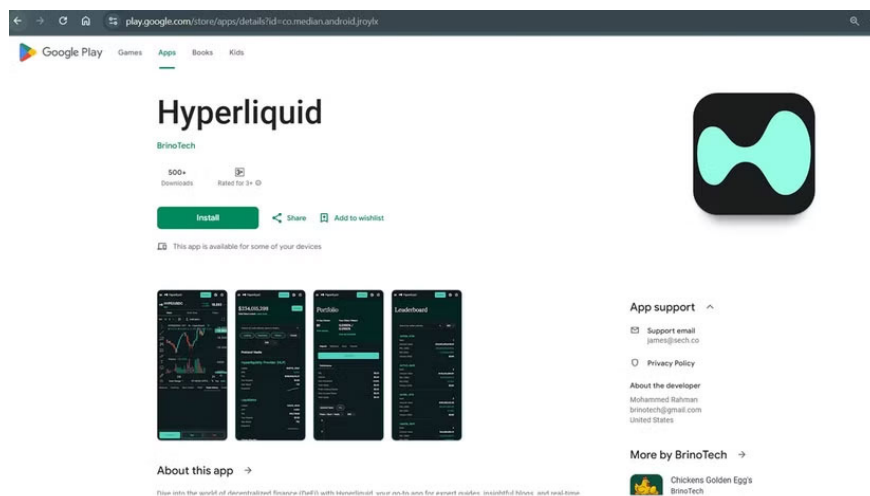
play.google.com/store/apps/details?id=co.median.android.jroylx

Google Play Games Apps Books Kids

Hyperliquid

BrinoTech

500+
Downloads

Rated for 3+

Install Share Add to wishlist

This app is available for some of your devices

$334,055,398

Portfolio

Leaderboard

App support

Support email
james@sech.co

Privacy Policy

About the developer
Mohammed Rahman
brinotech@gmail.com
United States

About this app →

Dive into the world of decentralized finance (DeFi) with Hyperliquid, your go-to app for expert guides, insightful blogs, and real-time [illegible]

More by BrinoTech →

Chickens Golden Egg's
BrinoTech